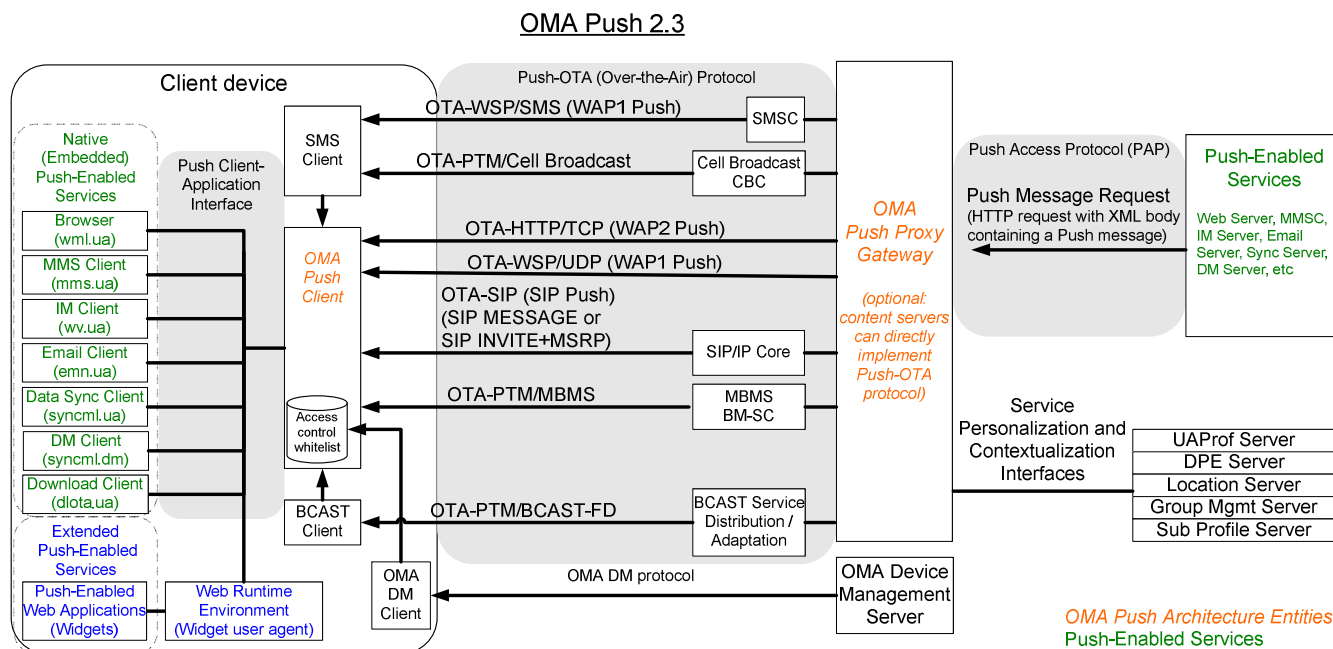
OMA Push 2.3

Client device

Native (Embedded) Push-Enabled Services

Browser (wml.ua)

MMS Client (mms.ua)

IM Client (wv.ua)

Email Client (emn.ua)

Data Sync Client (syncml.ua)

DM Client (syncml.dm)

Download Client (dlota.ua)

Extended Push-Enabled Services

Push-Enabled Web Applications (Widgets)

Web Runtime Environment (Widget user agent)

Push Client-Application Interface

SMS Client

OMA Push Client

Access control whitelist

BCAST Client

OMA DM Client

Push-OTA (Over-the-Air) Protocol

OTA-WSP/SMS (WAP1 Push)

SMSC

OTA-PTM/Cell Broadcast

Cell Broadcast CBC

OTA-HTTP/TCP (WAP2 Push)

OTA-WSP/UDP (WAP1 Push)

OTA-SIP (SIP Push) (SIP MESSAGE or SIP INVITE+MSRP)

SIP/IP Core

OTA-PTM/MBMS

MBMS BM-SC

OTA-PTM/BCAST-FD

BCAST Service Distribution / Adaptation

OMA DM protocol

OMA Push Proxy Gateway

(optional: content servers can directly implement Push-OTA protocol)

OMA Device Management Server

Push Access Protocol (PAP)

Push Message Request (HTTP request with XML body containing a Push message)

Push-Enabled Services

Web Server, MMSC, IM Server, Email Server, Sync Server, DM Server, etc

Service Personalization and Contextualization Interfaces

UAProf Server

DPE Server

Location Server

Group Mgmt Server

Sub Profile Server

OMA Push Architecture Entities

Push-Enabled Services